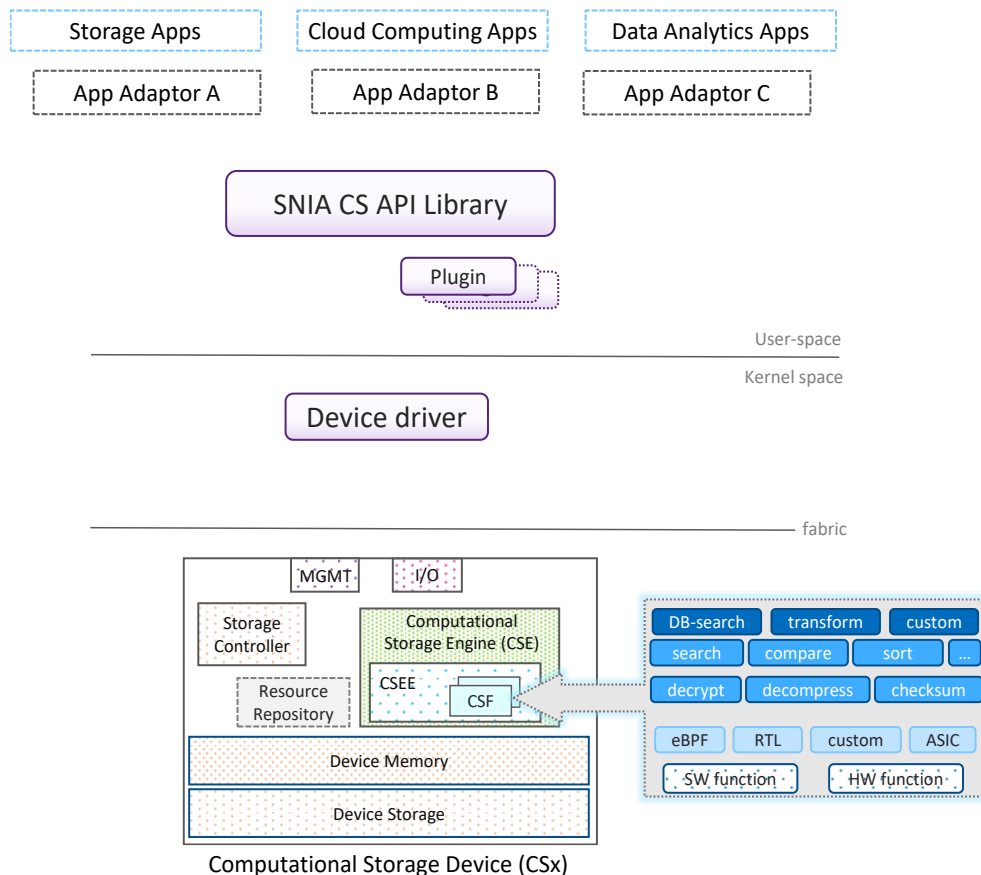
Storage Apps
Cloud Computing Apps
Data Analytics Apps
App Adaptor A
App Adaptor B
App Adaptor C

SNIA CS API Library

Plugin

User-space
Kernel space

Device driver

fabric

MGMT
I/O
Storage Controller
Computational Storage Engine (CSE)
CSEE
CSF
Resource Repository
Device Memory
Device Storage

Computational Storage Device (CSx)

DB-search
transform
custom
search
compare
sort
...
decrypt
decompress
checksum
eBPF
RTL
custom
ASIC
SW function
HW function